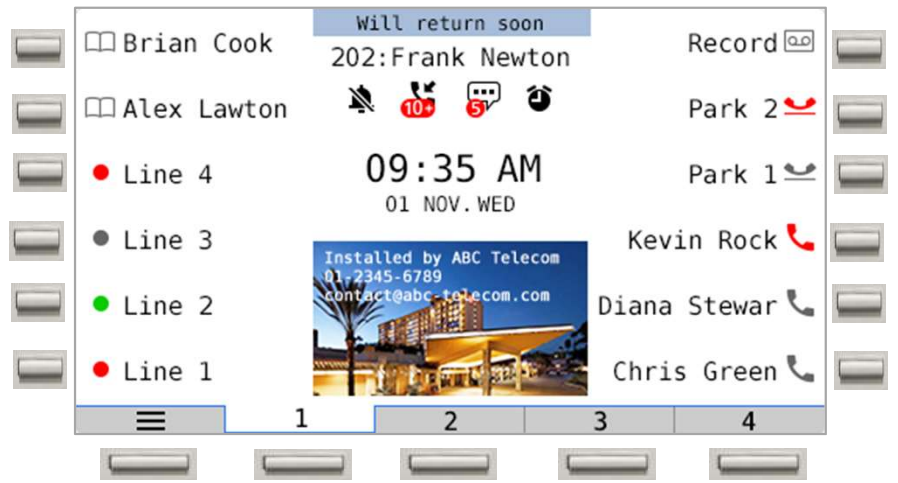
Will return soon

Brian Cook

202:Frank Newton

Record

Alex Lawton

10+

5

Park 2

Line 4

09:35 AM

01 NOV.WED

Park 1

Line 3

Kevin Rock

Installed by ABC Telecom
01-2345-6789
contact@abc-telecom.com

Line 2

Diana Stewar

Line 1

Chris Green

1

2

3

4